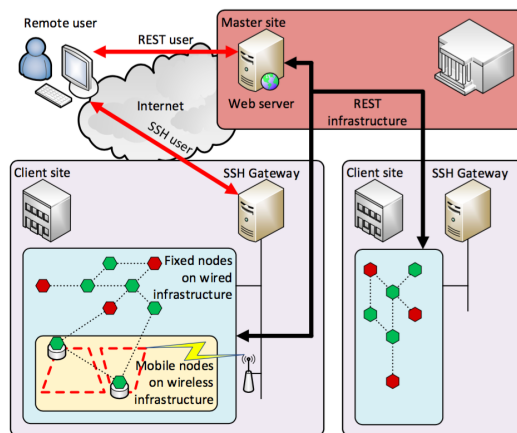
Remote user

REST user

Master site

Web server

Internet

SSH user

REST infrastructure

Client site

SSH Gateway

Fixed nodes on wired infrastructure

Mobile nodes on wireless infrastructure

Client site

SSH Gateway